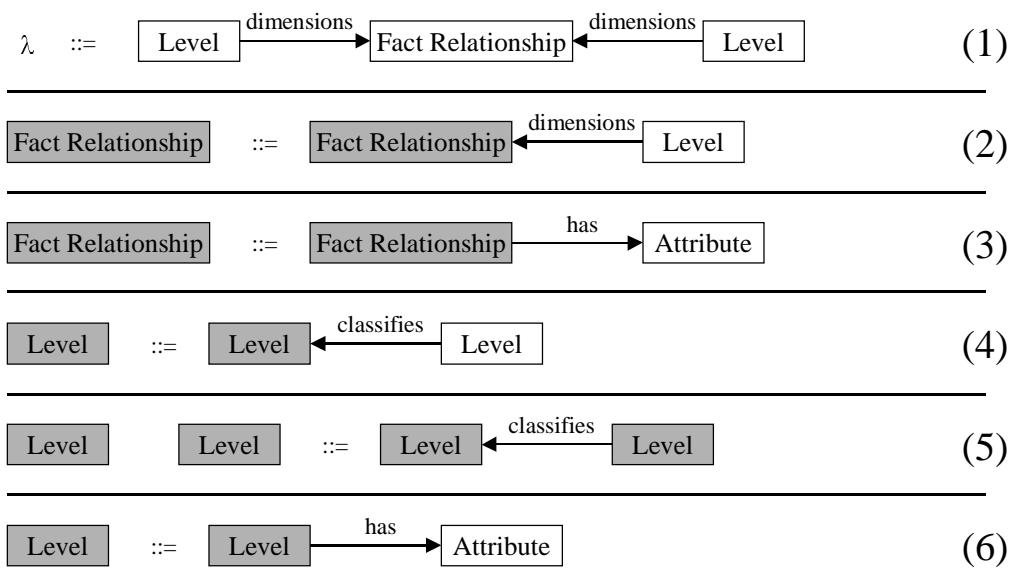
$\lambda$ ::= Level dimensions Fact Relationship dimensions Level (1)

Fact Relationship ::= Fact Relationship dimensions Level (2)

Fact Relationship ::= Fact Relationship has Attribute (3)

Level ::= Level classifies Level (4)

Level Level ::= Level classifies Level (5)

Level ::= Level has Attribute (6)